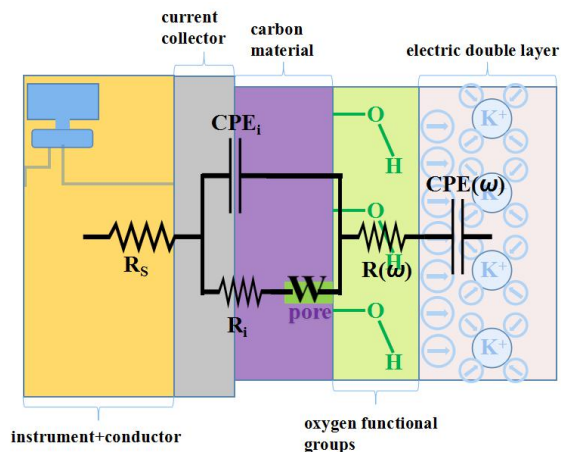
current collector

carbon material

electric double layer

$CPE_i$

O
H
O
H
O
H

$K^+$
$K^+$
$K^+$
$K^+$

CPE($\omega$)

$R_S$

R($\omega$)

W
pore

$R_i$

instrument+conductor

oxygen functional groups